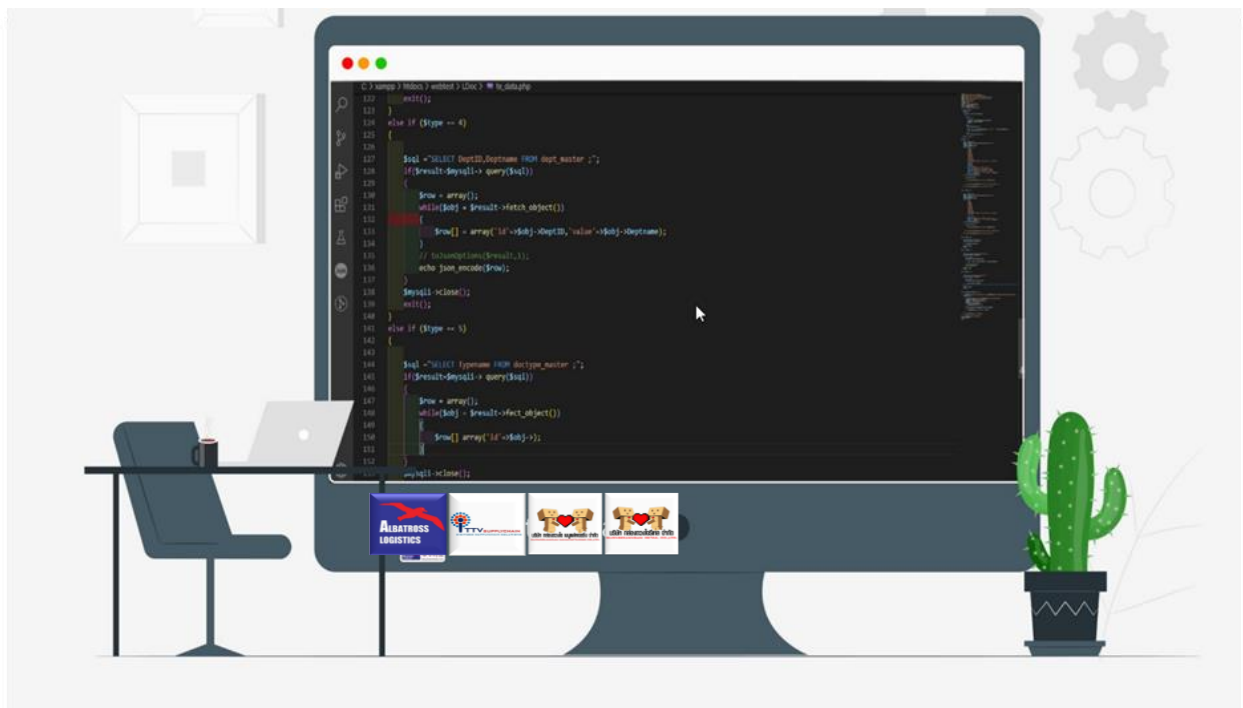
C: > xampp > htdocs > webtest > LDoc > fn_data.php

122 exit();
123 }
124 else if ($type == 4)
125 {
126
127 $sql ="SELECT DeptID,Deptname FROM dept_master ;";
128 if($result=$mysqli-> query($sql))
129 {
130 $row = array();
131 while($obj = $result->fetch_object())
132 {
133 $row[] = array('id'=>$obj->DeptID,'value'=>$obj->Deptname);
134 }
135 // toJsonOptions($result,1);
136 echo json_encode($row);
137 }
138 $mysqli->close();
139 exit();
140 }
141 else if ($type == 5)
142 {
143
144 $sql ="SELECT Typename FROM doctype_master ;";
145 if($result=$mysqli-> query($sql))
146 {
147 $row = array();
148 while($obj = $result->fect_object())
149 {
150 $row[] array('id'=>$obj->);
151 }
152
153 $mysqli->close();

ALBATROSS LOGISTICS

TTV

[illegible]

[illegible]